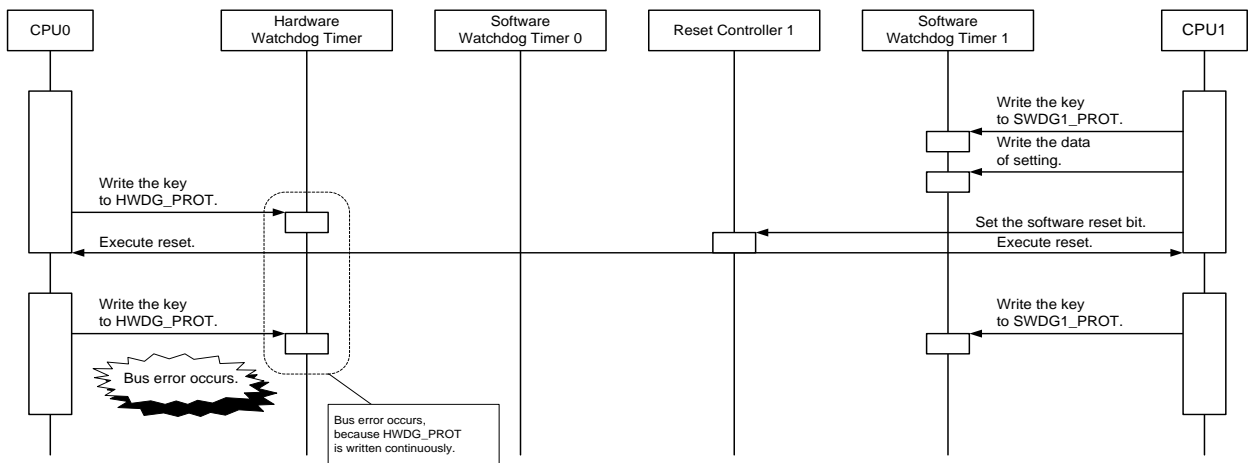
CPU0

Hardware Watchdog Timer

Software Watchdog Timer 0

Reset Controller 1

Software Watchdog Timer 1

CPU1

Write the key to SWDG1_PROT.

Write the data of setting.

Write the key to HWDG_PROT.

Set the software reset bit.

Execute reset.

Execute reset.

Write the key to HWDG_PROT.

Write the key to SWDG1_PROT.

Bus error occurs.

Bus error occurs, because HWDG_PROT is written continuously.